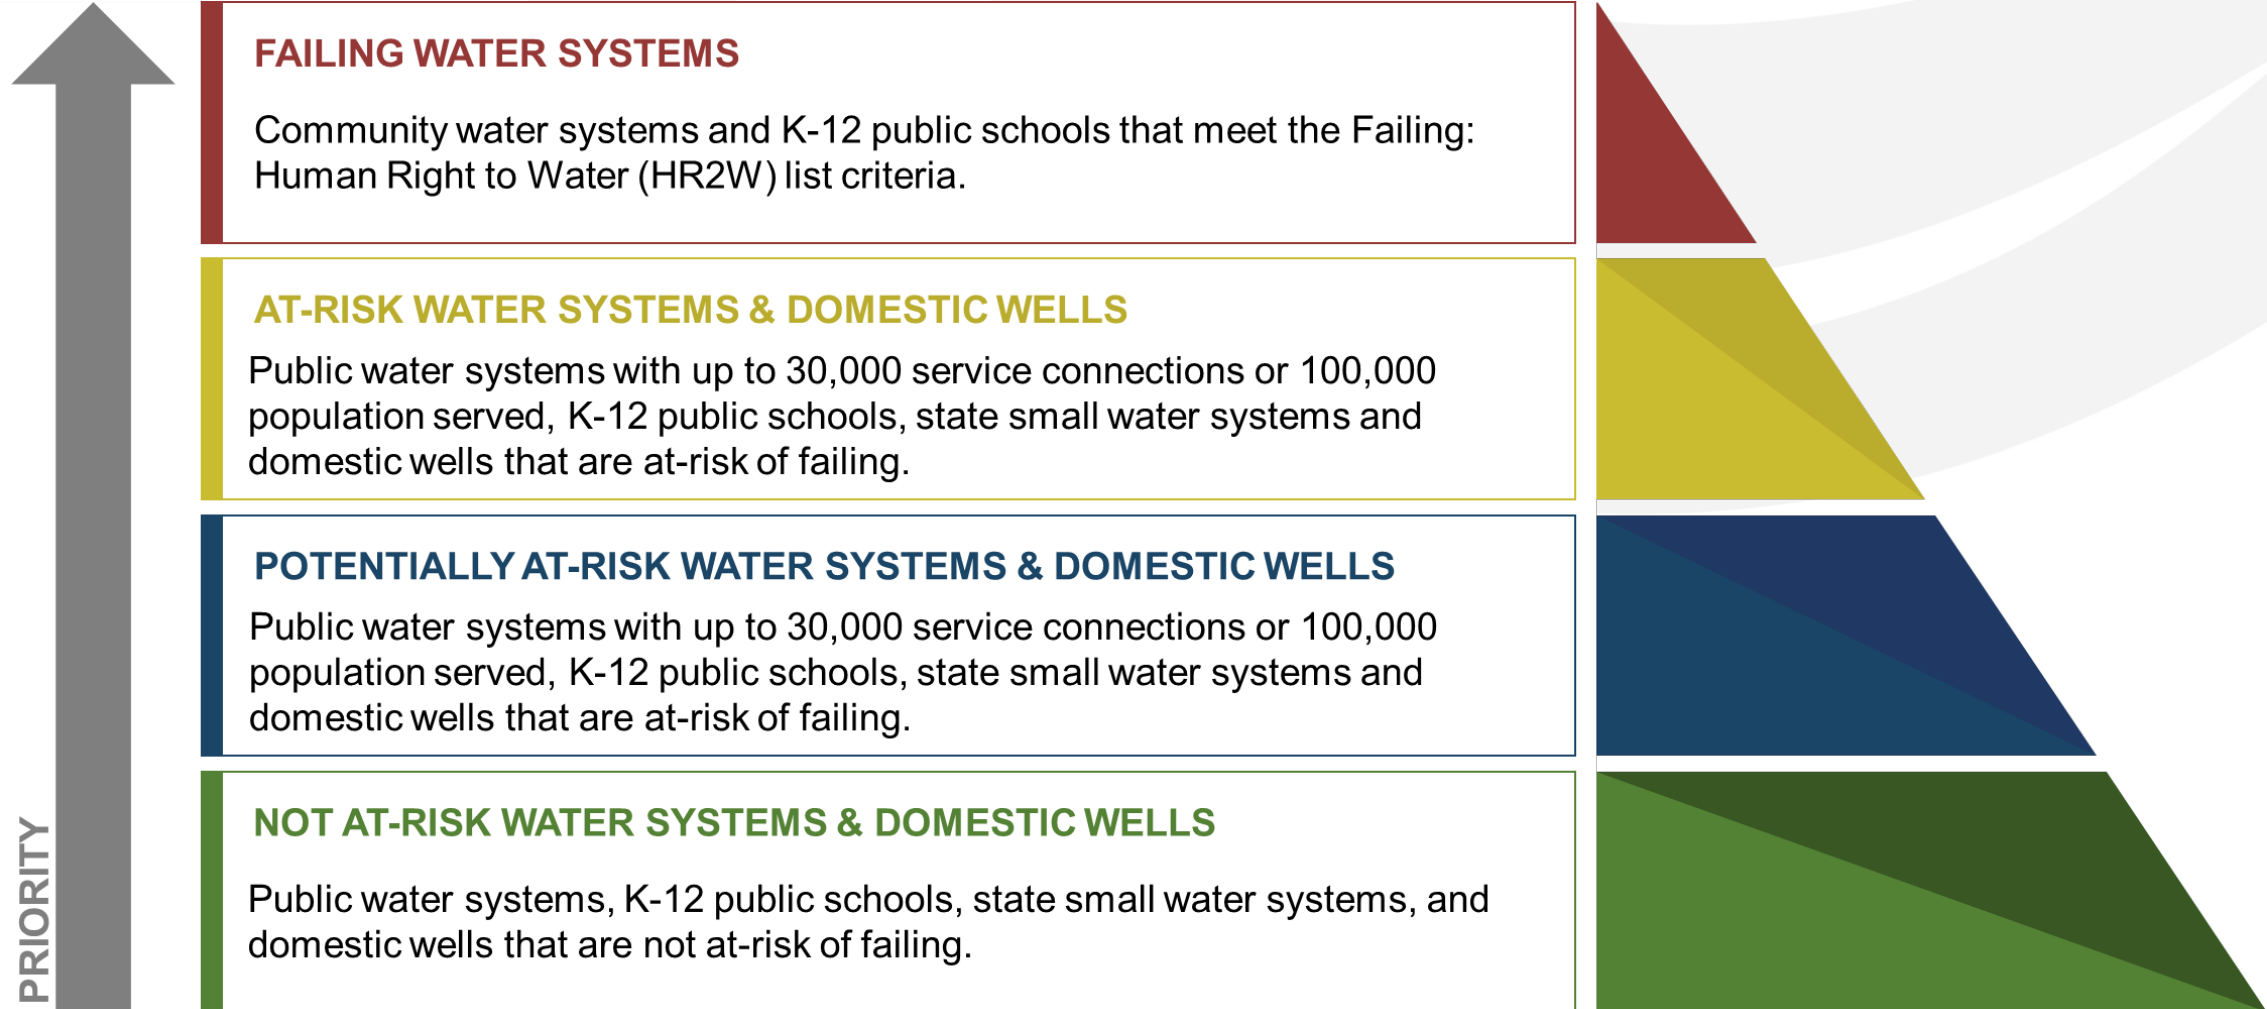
PRIORITY

FAILING WATER SYSTEMS

Community water systems and K-12 public schools that meet the Failing: Human Right to Water (HR2W) list criteria.

AT-RISK WATER SYSTEMS & DOMESTIC WELLS

Public water systems with up to 30,000 service connections or 100,000 population served, K-12 public schools, state small water systems and domestic wells that are at-risk of failing.

POTENTIALLY AT-RISK WATER SYSTEMS & DOMESTIC WELLS

Public water systems with up to 30,000 service connections or 100,000 population served, K-12 public schools, state small water systems and domestic wells that are at-risk of failing.

NOT AT-RISK WATER SYSTEMS & DOMESTIC WELLS

Public water systems, K-12 public schools, state small water systems, and domestic wells that are not at-risk of failing.